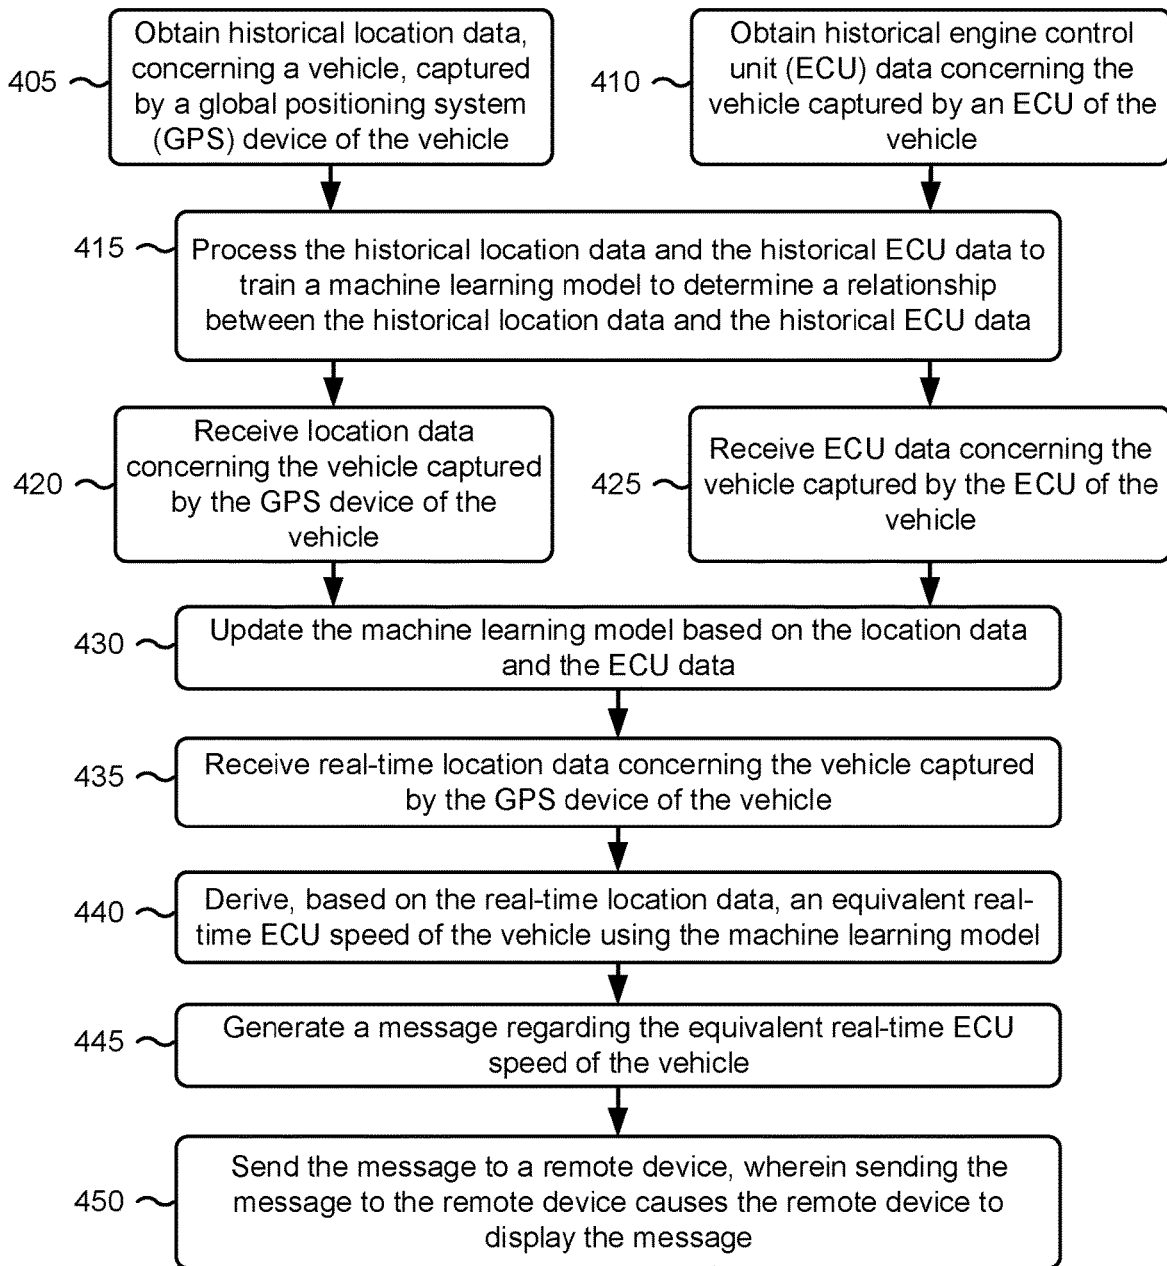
405

Obtain historical location data, concerning a vehicle, captured by a global positioning system (GPS) device of the vehicle

410

Obtain historical engine control unit (ECU) data concerning the vehicle captured by an ECU of the vehicle

415

Process the historical location data and the historical ECU data to train a machine learning model to determine a relationship between the historical location data and the historical ECU data

420

Receive location data concerning the vehicle captured by the GPS device of the vehicle

425

Receive ECU data concerning the vehicle captured by the ECU of the vehicle

430

Update the machine learning model based on the location data and the ECU data

435

Receive real-time location data concerning the vehicle captured by the GPS device of the vehicle

440

Derive, based on the real-time location data, an equivalent real-time ECU speed of the vehicle using the machine learning model

445

Generate a message regarding the equivalent real-time ECU speed of the vehicle

450

Send the message to a remote device, wherein sending the message to the remote device causes the remote device to display the message